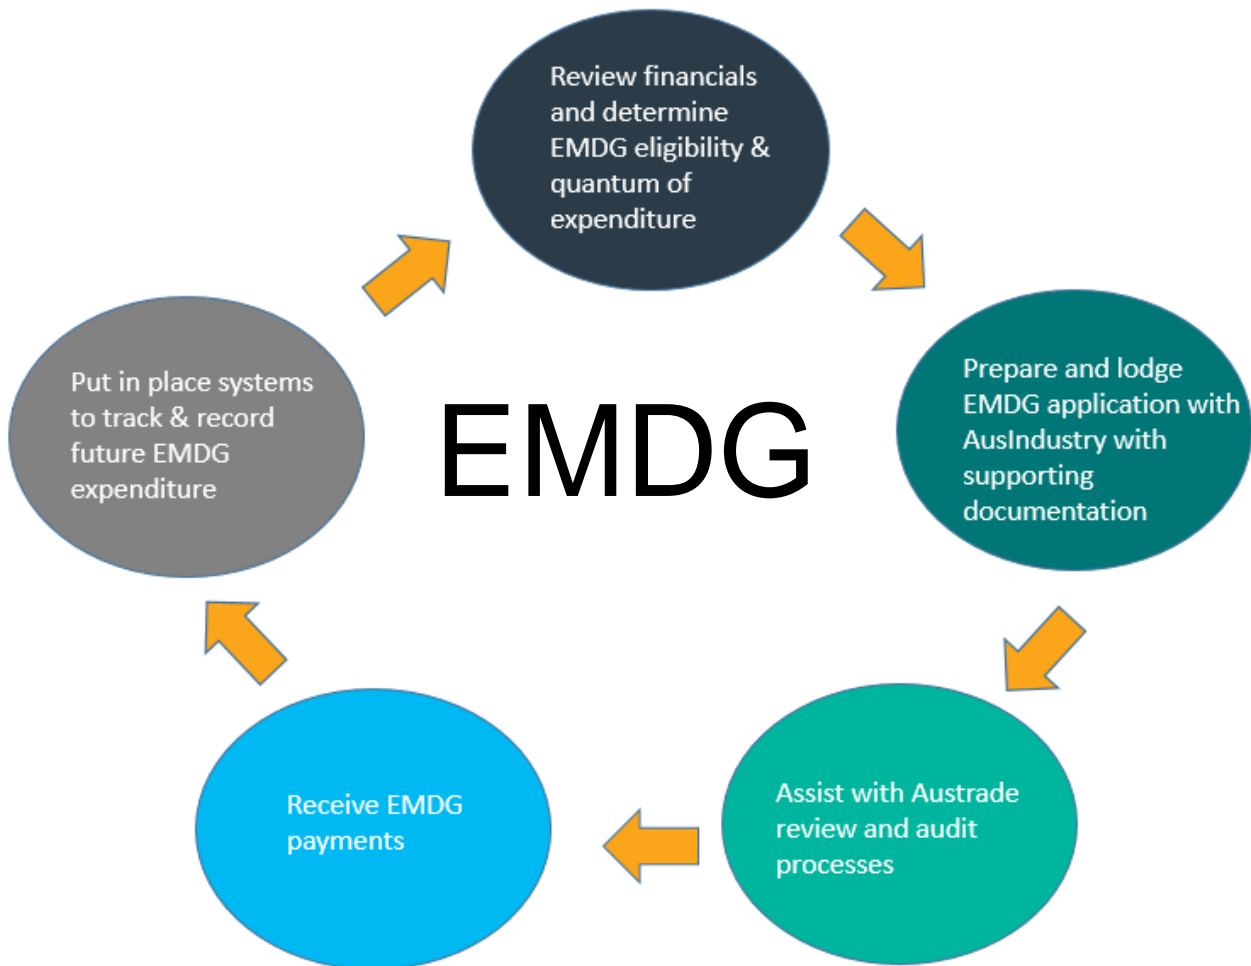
Review financials and determine EMDG eligibility & quantum of expenditure

Prepare and lodge EMDG application with AusIndustry with supporting documentation

Assist with Austrade review and audit processes

Receive EMDG payments

Put in place systems to track & record future EMDG expenditure

EMDG